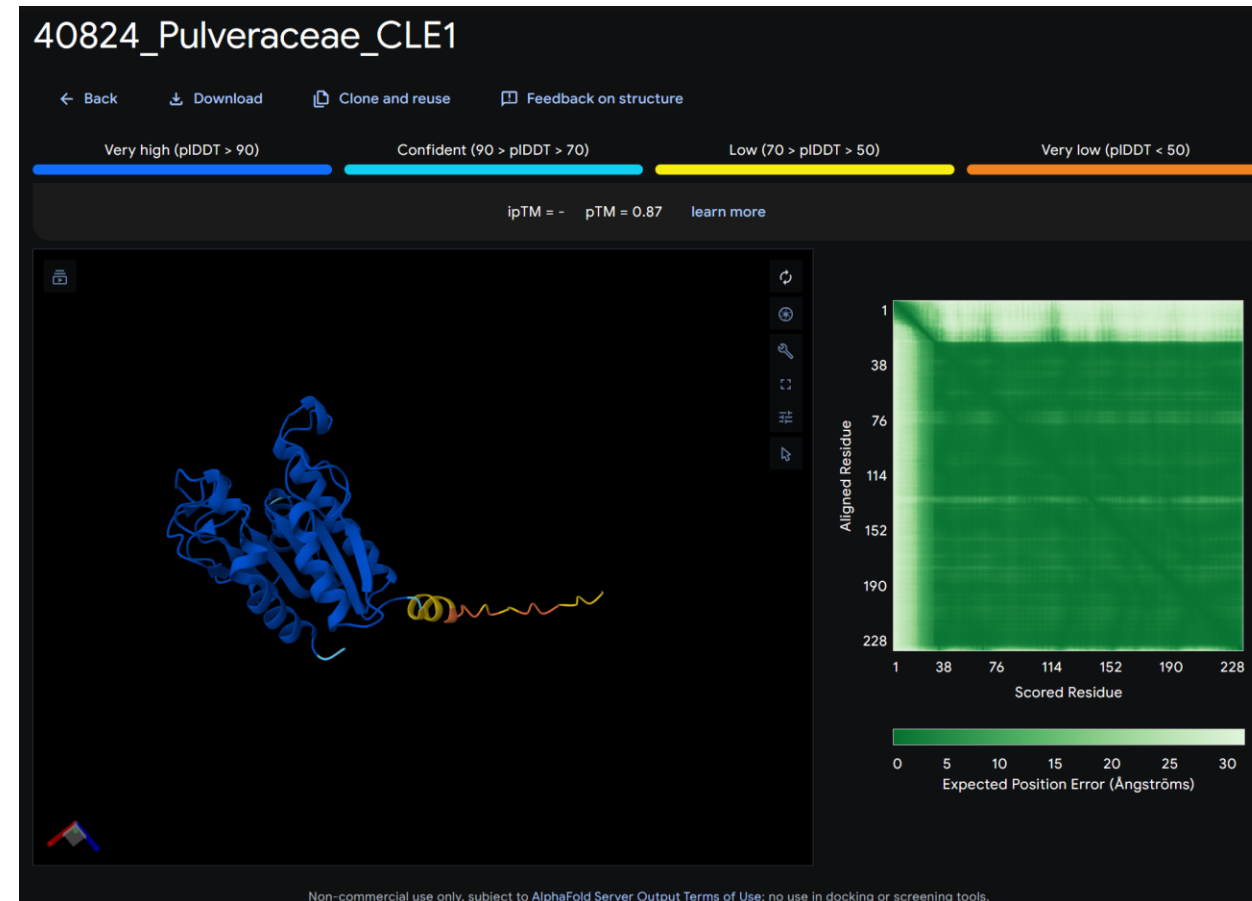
40824_Pulveraceae_CLE1

Back Download Clone and reuse Feedback on structure

Very high (pIDDT > 90) Confident (90 > pIDDT > 70) Low (70 > pIDDT > 50) Very low (pIDDT < 50)

ipTM = - pTM = 0.87 learn more

1
38
76
114
152
190
228
Aligned Residue

1 38 76 114 152 190 228
Scored Residue

0 5 10 15 20 25 30
Expected Position Error (Ångströms)

Non-commercial use only, subject to AlphaFold Server Output Terms of Use; no use in docking or screening tools.